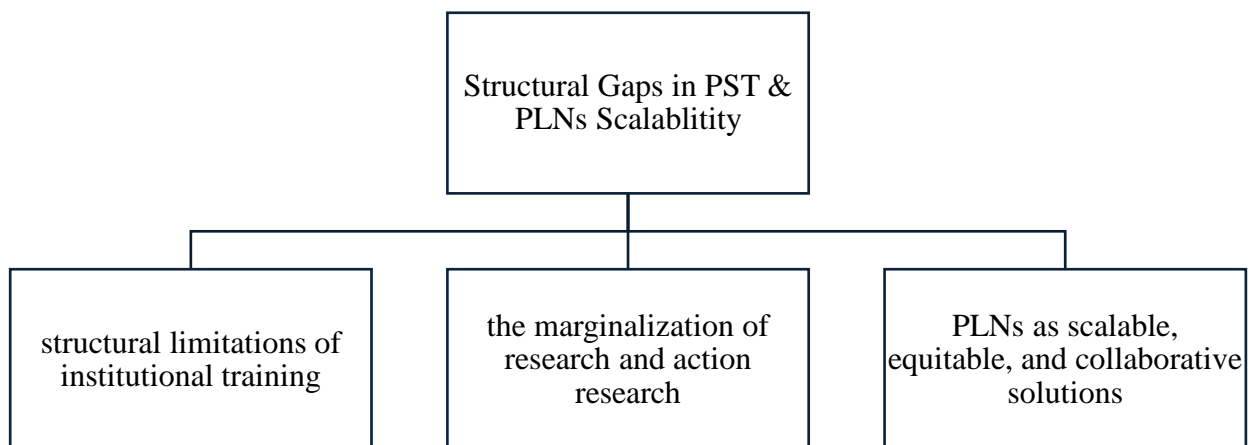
Structural Gaps in PST & PLNs Scalablitity

structural limitations of institutional training

the marginalization of research and action research

PLNs as scalable, equitable, and collaborative solutions